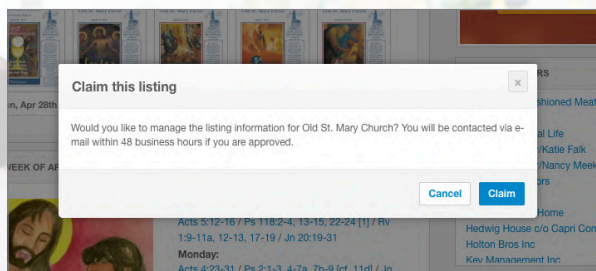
n, Apr 28th

WEEK OF AP

Claim this listing

×

Would you like to manage the listing information for Old St. Mary Church? You will be contacted via e-mail within 48 business hours if you are approved.

Cancel

Claim

Acts 5:12-16 / Ps 118:2-4, 13-15, 22-24 [1] / Rv 1:9-11a, 12-13, 17-19 / Jn 20:19-31

Monday:

Acts 4:23-31 / Ps 2:1-3, 4-7a, 7b-9 [cf. 11d] / Jn

RS

shioned Meat

al Life

/Katie Falk

/Nancy Meek

ors

Home

Hedwig House c/o Capri Co

Holton Bros Inc

Key Management Inc